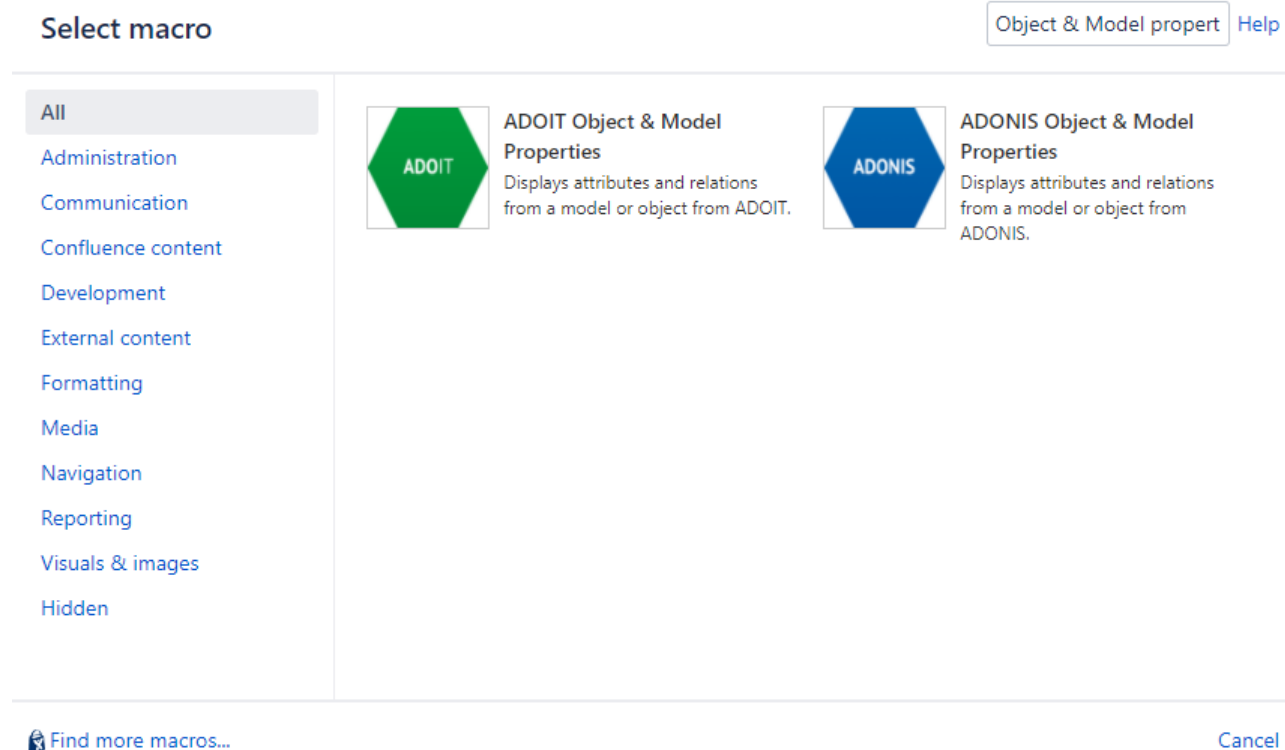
Select macro

Object & Model propert Help

All
Administration
Communication
Confluence content
Development
External content
Formatting
Media
Navigation
Reporting
Visuals & images
Hidden

ADOIT

ADOIT Object & Model Properties
Displays attributes and relations from a model or object from ADOIT.

ADONIS

ADONIS Object & Model Properties
Displays attributes and relations from a model or object from ADONIS.

Find more macros...

Cancel